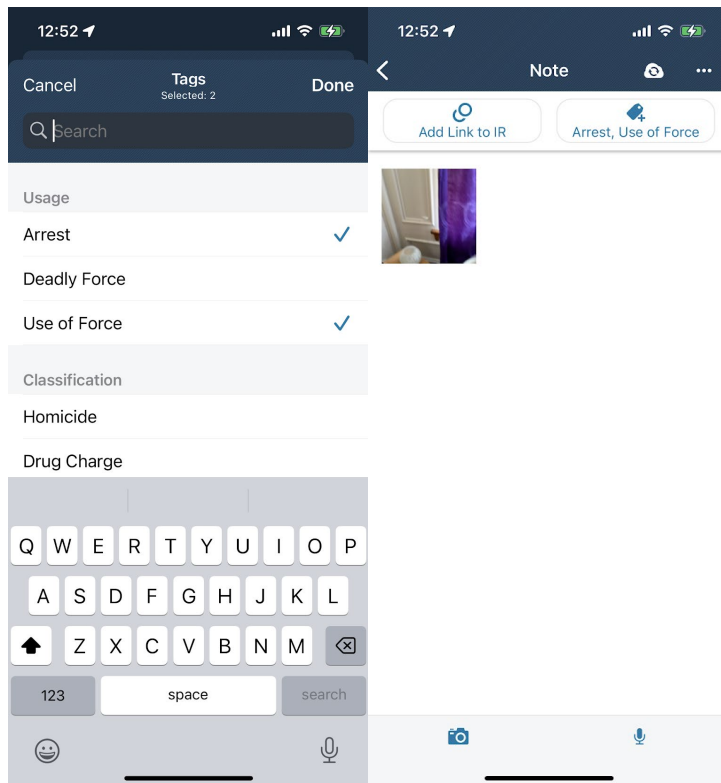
12:52

Cancel
Tags
Selected: 2
Done

Search

Usage
Arrest
Deadly Force
Use of Force

Classification
Homicide
Drug Charge

Q W E R T Y U I O P
A S D F G H J K L
Z X C V B N M
123
space
search

12:52

Note

Add Link to IR
Arrest, Use of Force